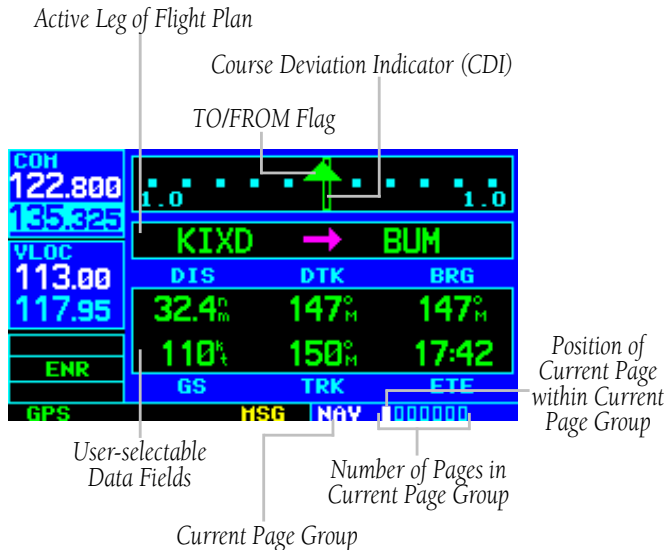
Active Leg of Flight Plan

Course Deviation Indicator (CDI)

TO/FROM Flag

COM
122.800
135.325

VLOC
113.00
117.95

ENR

1.0 1.0

KIXD → BUM

DIS DTK BRG

32.4$^{n}_{m}$ 147$^{\circ}_{M}$ 147$^{\circ}_{M}$

110$^{k}_{t}$ 150$^{\circ}_{M}$ 17:42

GS TRK ETE

GPS MSG NAV

Position of Current Page within Current Page Group

User-selectable Data Fields

Number of Pages in Current Page Group

Current Page Group